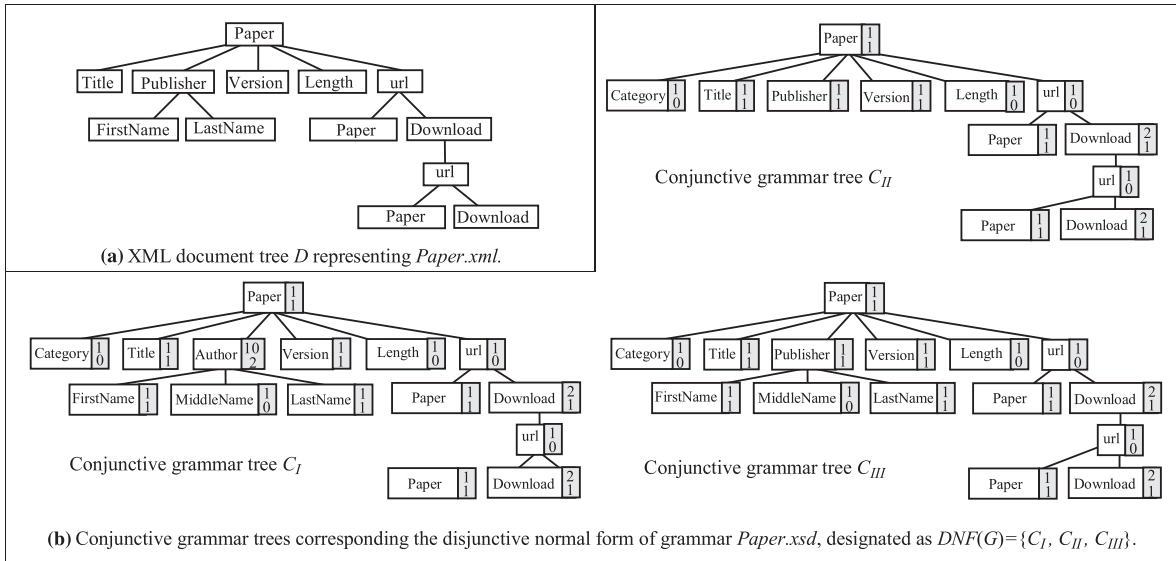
Paper

Title Publisher Version Length url

FirstName LastName Paper Download

url

Paper Download

(a) XML document tree $D$ representing Paper.xml.

Paper $\frac{1}{1}$

Category $\frac{1}{0}$ Title $\frac{1}{1}$ Publisher $\frac{1}{1}$ Version $\frac{1}{1}$ Length $\frac{1}{0}$ url $\frac{1}{0}$

Paper $\frac{1}{1}$ Download $\frac{2}{1}$

Conjunctive grammar tree $C_{II}$

url $\frac{1}{0}$

Paper $\frac{1}{1}$ Download $\frac{2}{1}$

Paper $\frac{1}{1}$

Category $\frac{1}{0}$ Title $\frac{1}{1}$ Author $\frac{10}{2}$ Version $\frac{1}{1}$ Length $\frac{1}{0}$ url $\frac{1}{0}$

FirstName $\frac{1}{1}$ MiddleName $\frac{1}{0}$ LastName $\frac{1}{1}$ Paper $\frac{1}{1}$ Download $\frac{2}{1}$

url $\frac{1}{0}$

Conjunctive grammar tree $C_I$

Paper $\frac{1}{1}$ Download $\frac{2}{1}$

Paper $\frac{1}{1}$

Category $\frac{1}{0}$ Title $\frac{1}{1}$ Publisher $\frac{1}{1}$ Version $\frac{1}{1}$ Length $\frac{1}{0}$ url $\frac{1}{0}$

FirstName $\frac{1}{1}$ MiddleName $\frac{1}{0}$ LastName $\frac{1}{1}$ Paper $\frac{1}{1}$ Download $\frac{2}{1}$

url $\frac{1}{0}$

Conjunctive grammar tree $C_{III}$

Paper $\frac{1}{1}$ Download $\frac{2}{1}$

(b) Conjunctive grammar trees corresponding the disjunctive normal form of grammar Paper.xsd, designated as $DNF(G)=\{C_I, C_{II}, C_{III}\}$.